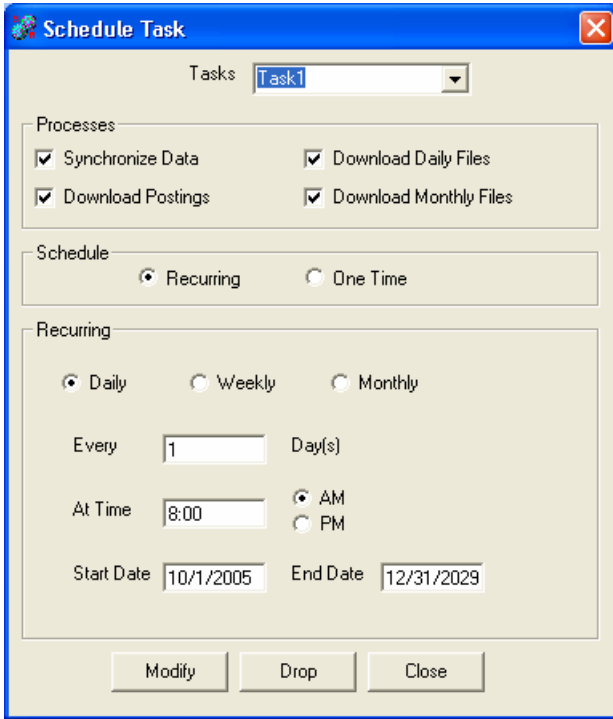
Schedule Task

Tasks Task1

Processes
Synchronize Data
Download Daily Files
Download Postings
Download Monthly Files

Schedule
Recurring
One Time

Recurring
Daily
Weekly
Monthly

Every 1 Day(s)

At Time 8:00 AM PM

Start Date 10/1/2005 End Date 12/31/2029

Modify Drop Close